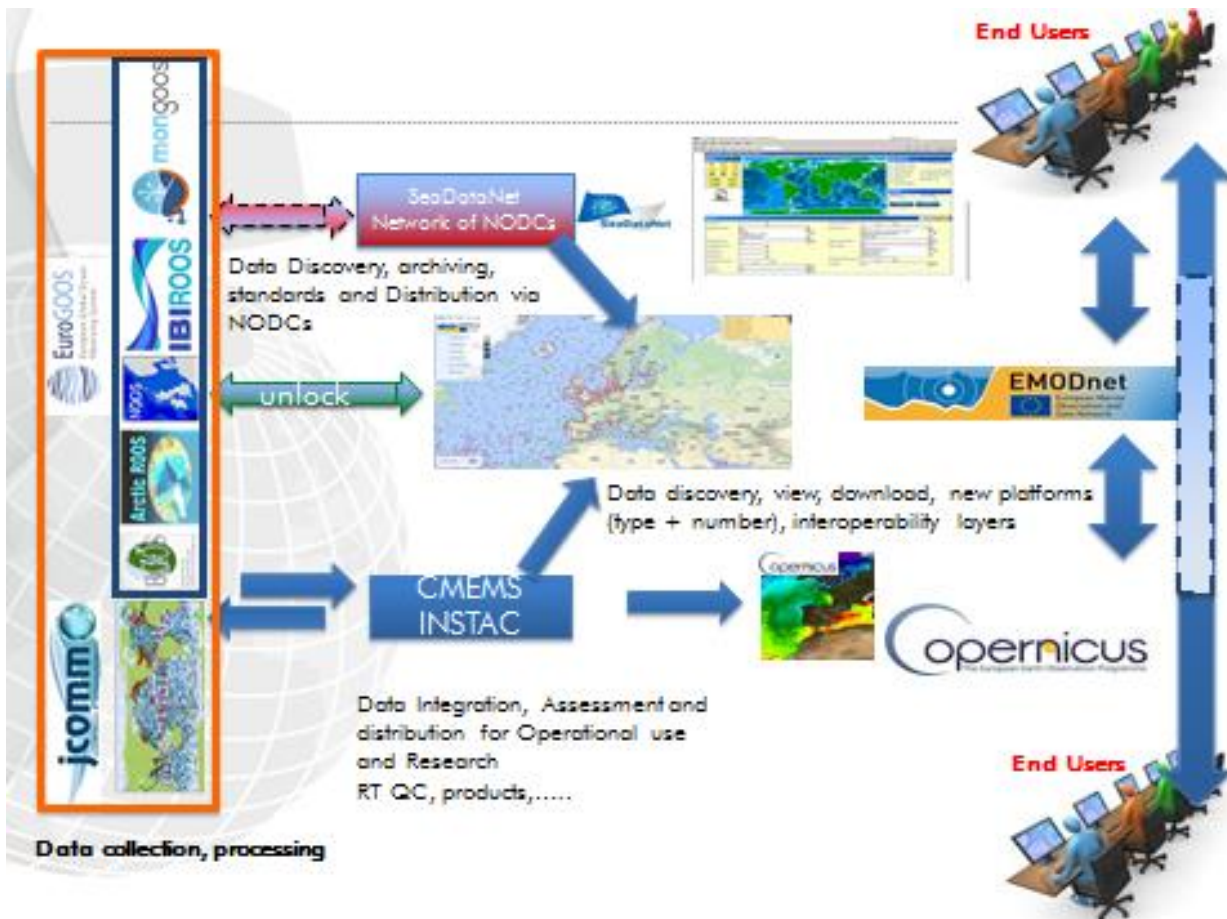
End Users

mongoos

IBIROOS

EuroGOOS

NOOS

Arctic ROOS

jcommo

SeaDataNet
Network of NODCs

SeaDataNet

Data Discovery, archiving, standards and Distribution via NODCs

unlock

EMODnet

Data discovery, view, download, new platforms (type + number), interoperability layers

CMEMS
INSTAC

Copernicus

Copernicus

Data Integration, Assessment and distribution for Operational use and Research
RT QC, products,.....

End Users

Data collection, processing